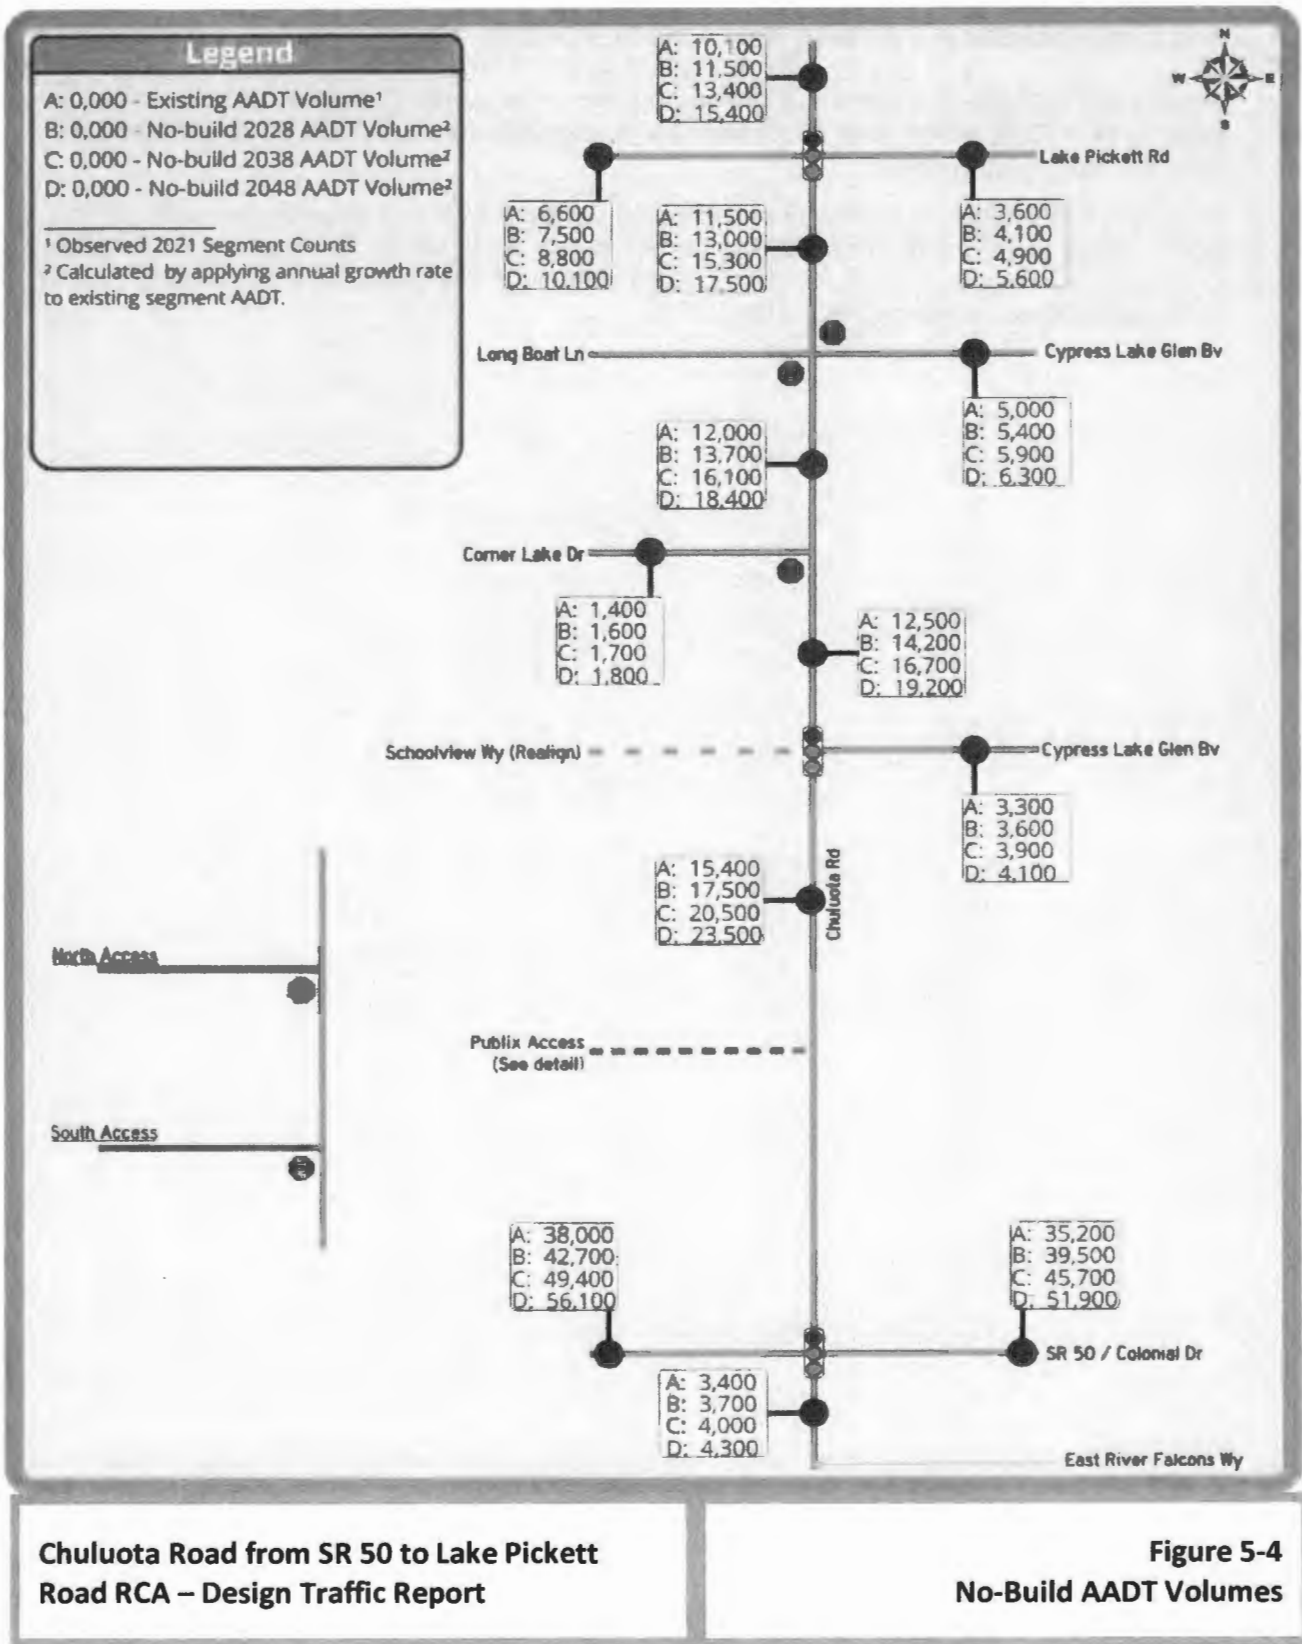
Legend

A: 0,000 - Existing AADT Volume¹
B: 0,000 - No-build 2028 AADT Volume²
C: 0,000 - No-build 2038 AADT Volume²
D: 0,000 - No-build 2048 AADT Volume²

¹ Observed 2021 Segment Counts
² Calculated by applying annual growth rate to existing segment AADT.

N
W
E
S

A: 10,100
B: 11,500
C: 13,400
D: 15,400

Lake Pickett Rd

A: 6,600
B: 7,500
C: 8,800
D: 10,100

A: 11,500
B: 13,000
C: 15,300
D: 17,500

A: 3,600
B: 4,100
C: 4,900
D: 5,600

Long Boat Ln

Cypress Lake Glen Bv

A: 5,000
B: 5,400
C: 5,900
D: 6,300

A: 12,000
B: 13,700
C: 16,100
D: 18,400

Corner Lake Dr

A: 1,400
B: 1,600
C: 1,700
D: 1,800

A: 12,500
B: 14,200
C: 16,700
D: 19,200

Schoolview Wy (Realign)

Cypress Lake Glen Bv

A: 3,300
B: 3,600
C: 3,900
D: 4,100

A: 15,400
B: 17,500
C: 20,500
D: 23,500

Chuluota Rd

North Access

Publix Access
(See detail)

South Access

A: 38,000
B: 42,700
C: 49,400
D: 56,100

A: 35,200
B: 39,500
C: 45,700
D: 51,900

SR 50 / Colonial Dr

A: 3,400
B: 3,700
C: 4,000
D: 4,300

East River Falcons Wy

Chuluota Road from SR 50 to Lake Pickett Road RCA – Design Traffic Report

Figure 5-4
No-Build AADT Volumes